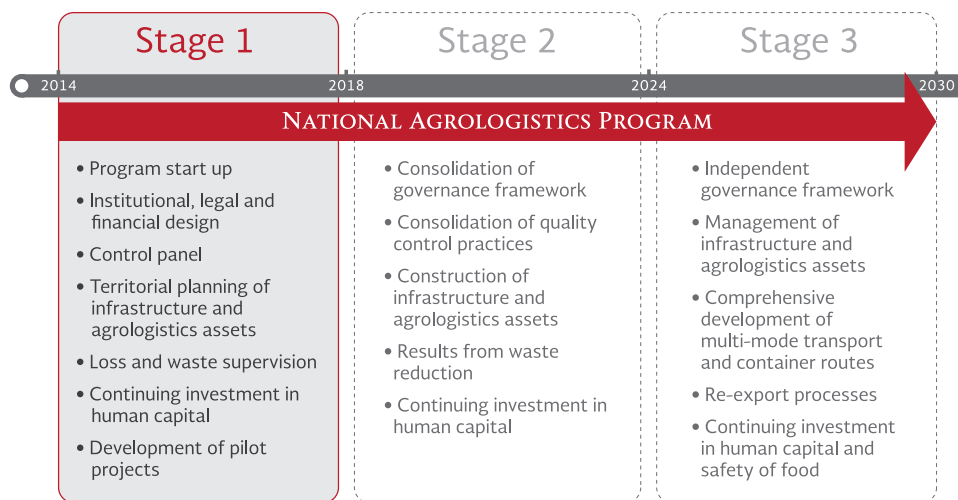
Stage 1

Stage 2

Stage 3

2014 2018 2024 2030

NATIONAL AGROLOGISTICS PROGRAM

• Program start up
• Institutional, legal and financial design
• Control panel
• Territorial planning of infrastructure and agrologistics assets
• Loss and waste supervision
• Continuing investment in human capital
• Development of pilot projects

• Consolidation of governance framework
• Consolidation of quality control practices
• Construction of infrastructure and agrologistics assets
• Results from waste reduction
• Continuing investment in human capital

• Independent governance framework
• Management of infrastructure and agrologistics assets
• Comprehensive development of multi-mode transport and container routes
• Re-export processes
• Continuing investment in human capital and safety of food